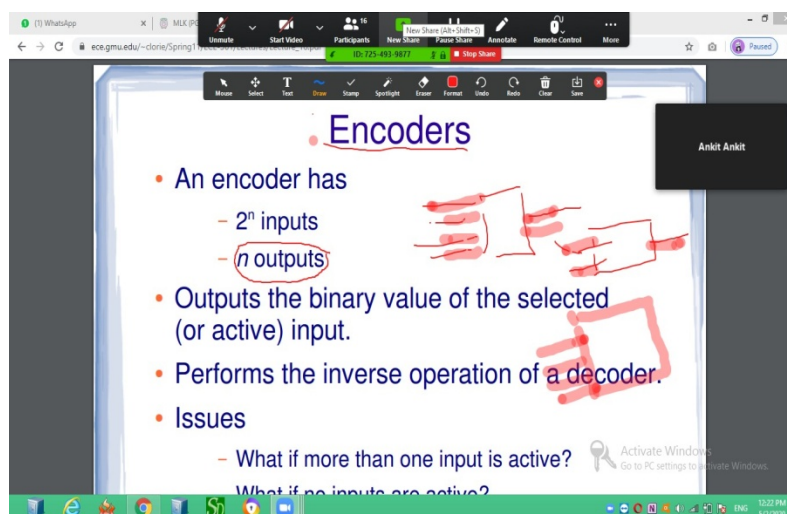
(1) WhatsApp
MLK (P
Unmute
Start Video
Participants 16
New Share
New Share (Alt+Shift+S)
Pause Share
Annotate
Remote Control
More
ece.gmu.edu/~clorie/Spring1
ID: 725-493-9877
Stop Share
Paused
Mouse
Select
Text
Draw
Stamp
Spotlight
Eraser
Format
Undo
Redo
Clear
Save
Ankit Ankit

Encoders

• An encoder has
– $2^n$ inputs
– $n$ outputs

• Outputs the binary value of the selected (or active) input.

• Performs the inverse operation of a decoder.

• Issues
– What if more than one input is active?
– What if no inputs are active?

Activate Windows
Go to PC settings to activate Windows.
ENG
12:22 PM
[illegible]